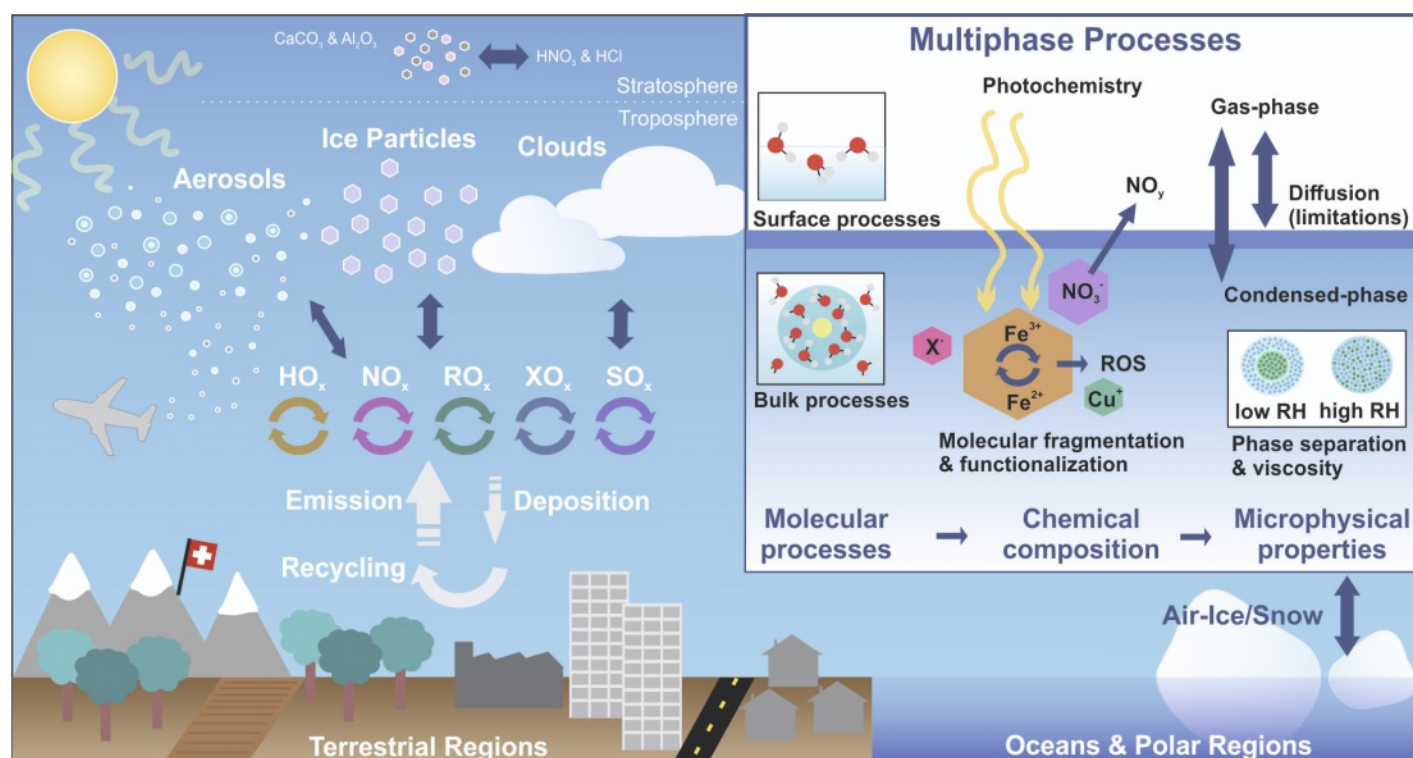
$CaCO_3$ & $Al_2O_3$

$HNO_3$ & HCl

Stratosphere

Troposphere

Ice Particles

Clouds

Aerosols

$HO_x$ $NO_x$ $RO_x$ $XO_x$ $SO_x$

Emission

Deposition

Recycling

Terrestrial Regions

Multiphase Processes

Photochemistry

Gas-phase

Surface processes

$NO_y$

Diffusion (limitations)

$NO_3^-$

Condensed-phase

$X^-$

$Fe^{3+}$

$Fe^{2+}$

ROS

$Cu^+$

Bulk processes

low RH

high RH

Molecular fragmentation & functionalization

Phase separation & viscosity

Molecular processes → Chemical composition → Microphysical properties

Air-Ice/Snow

Oceans & Polar Regions